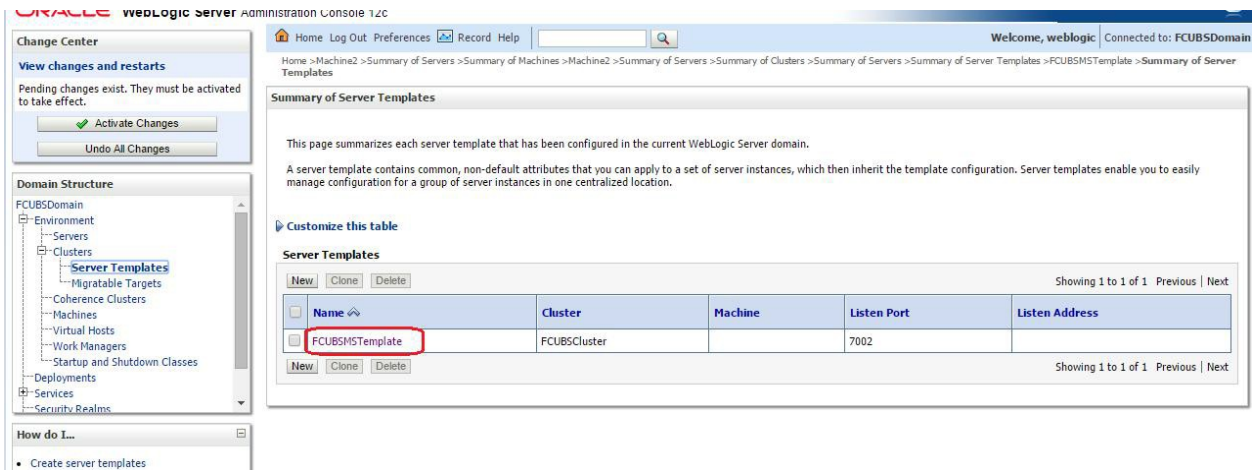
ORACLE WebLogic Server Administration Console 12c

Change Center

View changes and restarts

Pending changes exist. They must be activated to take effect.

Activate Changes

Undo All Changes

Domain Structure

FCUBSDomain
Environment
Servers
Clusters
Server Templates
Migratable Targets
Coherence Clusters
Machines
Virtual Hosts
Work Managers
Startup and Shutdown Classes
Deployments
Services
Security Realms

How do I...

• Create server templates

Home Log Out Preferences Record Help

Welcome, weblogic | Connected to: FCUBSDomain

Home >Machine2 >Summary of Servers >Summary of Machines >Machine2 >Summary of Servers >Summary of Clusters >Summary of Servers >Summary of Server Templates >FCUBSMSTemplate >Summary of Server Templates

Summary of Server Templates

This page summarizes each server template that has been configured in the current WebLogic Server domain.

A server template contains common, non-default attributes that you can apply to a set of server instances, which then inherit the template configuration. Server templates enable you to easily manage configuration for a group of server instances in one centralized location.

Customize this table

Server Templates

New Clone Delete

Showing 1 to 1 of 1 Previous | Next

| | Name | Cluster | Machine | Listen Port | Listen Address |
|---|---|---|---|---|---|
| | FCUBSMSTemplate | FCUBSCluster | | 7002 | |

New Clone Delete

Showing 1 to 1 of 1 Previous | Next